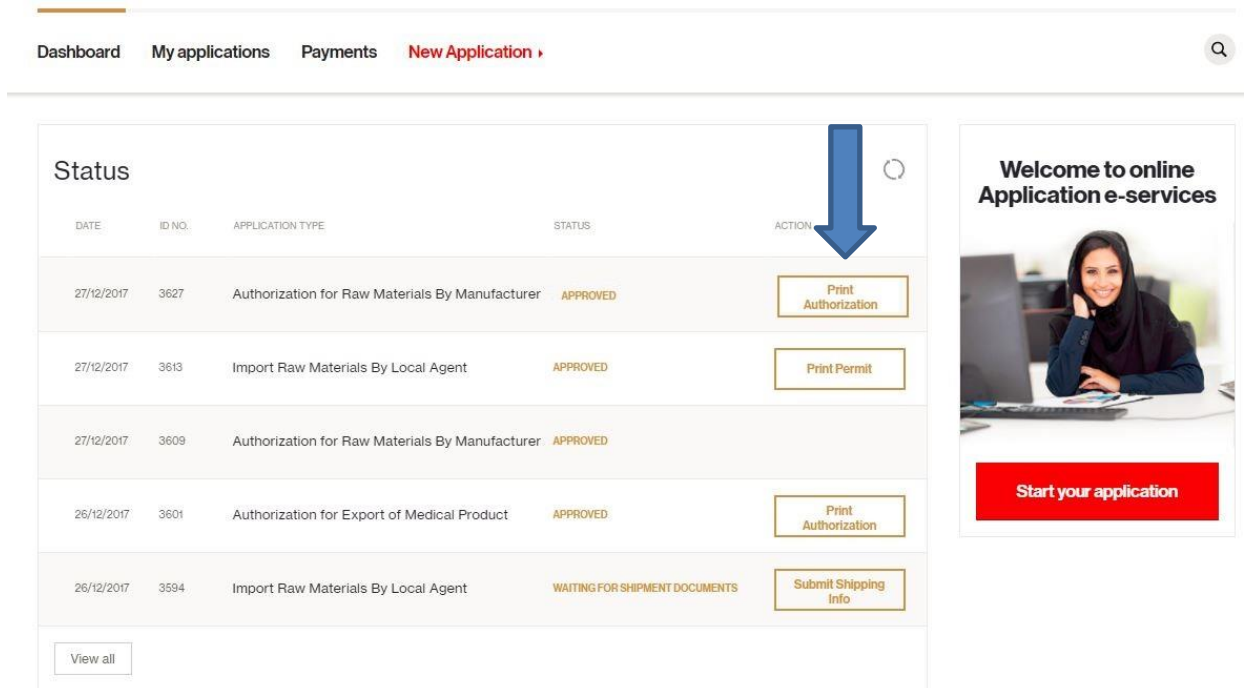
Dashboard My applications Payments New Application ▸

Status

| DATE | ID NO. | APPLICATION TYPE | STATUS | ACTION |
|---|---|---|---|---|
| 27/12/2017 | 3627 | Authorization for Raw Materials By Manufacturer | APPROVED | Print Authorization |
| 27/12/2017 | 3613 | Import Raw Materials By Local Agent | APPROVED | Print Permit |
| 27/12/2017 | 3609 | Authorization for Raw Materials By Manufacturer | APPROVED | |
| 26/12/2017 | 3601 | Authorization for Export of Medical Product | APPROVED | Print Authorization |
| 26/12/2017 | 3594 | Import Raw Materials By Local Agent | WAITING FOR SHIPMENT DOCUMENTS | Submit Shipping Info |

View all

Welcome to online Application e-services

Start your application